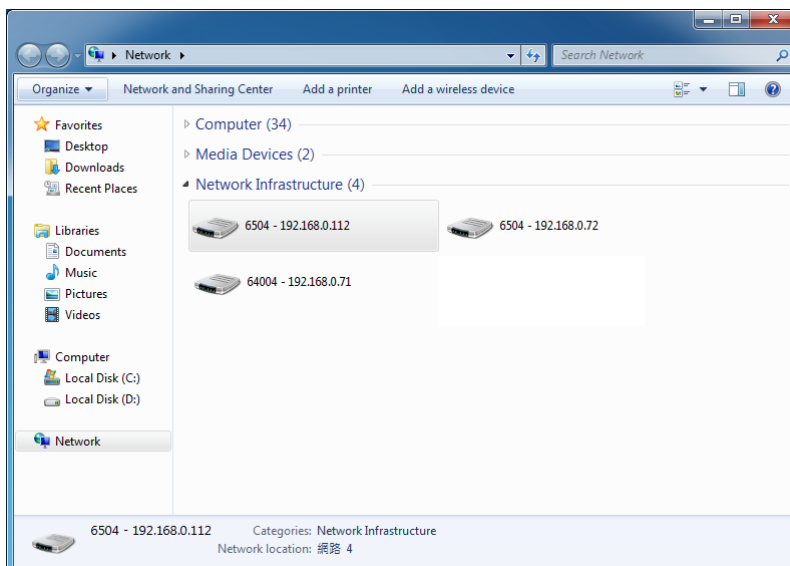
Network ▸

Search Network

Organize ▾ Network and Sharing Center Add a printer Add a wireless device

Favorites
Desktop
Downloads
Recent Places

Libraries
Documents
Music
Pictures
Videos

Computer
Local Disk (C:)
Local Disk (D:)

Network

Computer (34)

Media Devices (2)

Network Infrastructure (4)

6504 - 192.168.0.112

6504 - 192.168.0.72

64004 - 192.168.0.71

6504 - 192.168.0.112 Categories: Network Infrastructure
Network location: 網路 4